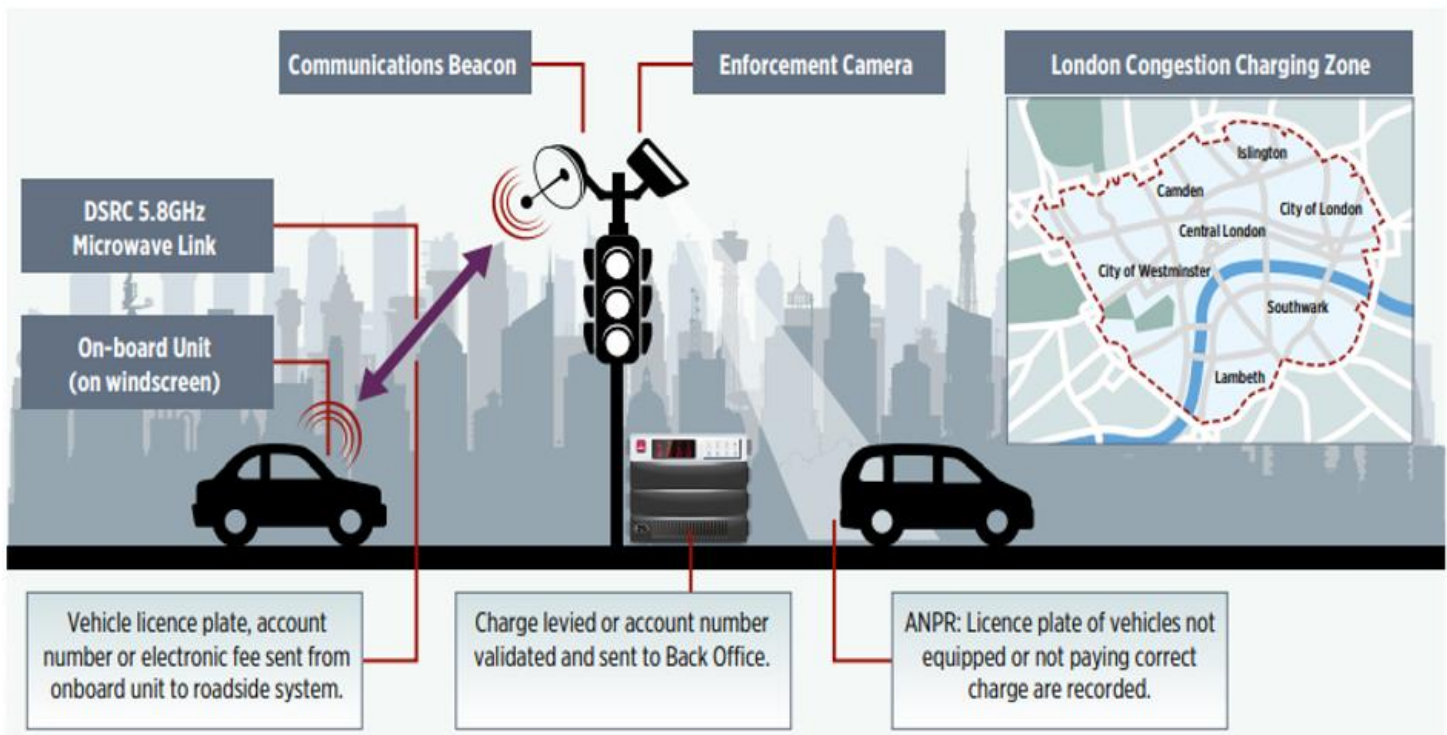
Communications Beacon

Enforcement Camera

London Congestion Charging Zone

Islington

Camden

City of London

Central London

City of Westminster

Southwark

Lambeth

DSRC 5.8GHz Microwave Link

On-board Unit (on windscreen)

Vehicle licence plate, account number or electronic fee sent from onboard unit to roadside system.

Charge levied or account number validated and sent to Back Office.

ANPR: Licence plate of vehicles not equipped or not paying correct charge are recorded.